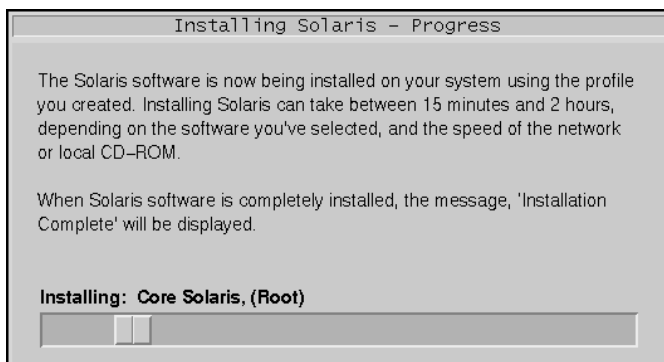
Installing Solaris – Progress

The Solaris software is now being installed on your system using the profile you created. Installing Solaris can take between 15 minutes and 2 hours, depending on the software you've selected, and the speed of the network or local CD–ROM.

When Solaris software is completely installed, the message, 'Installation Complete' will be displayed.

Installing: Core Solaris, (Root)